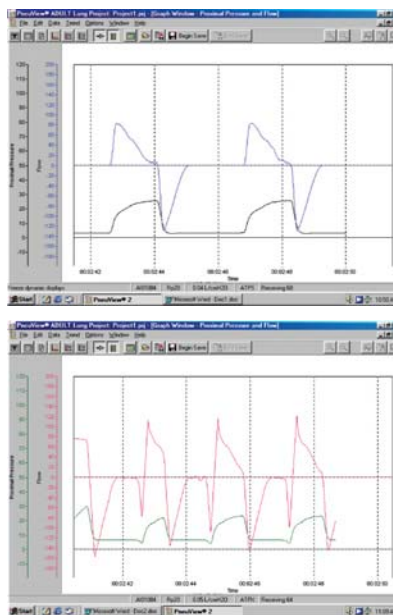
PneuView® ADULT Lung Project: Project1.pvj - [Graph Window - Proximal Pressure and Flow]

File Edit Data Trend Options Window Help

Begin Save

Proximal Pressure

Flow

Time

00:02:42 00:02:44 00:02:46 00:02:48 00:02:50

Start PneuView® 2 Microsoft Word - Doc1.doc

PneuView® ADULT Lung Project: Project1.pvj - [Graph Window - Proximal Pressure and Flow]

File Edit Data Trend Options Window Help

Begin Save

Proximal Pressure

Flow

Time

00:02:42 00:02:44 00:02:46 00:02:48 00:02:50

Start Microsoft Word - Doc2.doc PneuView® 2